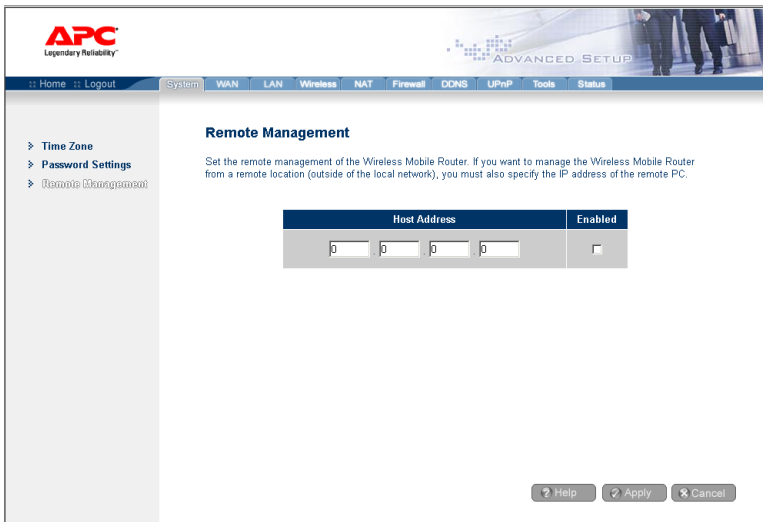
APC
Legendary Reliability™

ADVANCED SETUP

:: Home :: Logout

System WAN LAN Wireless NAT Firewall DDNS UPnP Tools Status

Time Zone
Password Settings
Remote Management

Remote Management

Set the remote management of the Wireless Mobile Router. If you want to manage the Wireless Mobile Router from a remote location (outside of the local network), you must also specify the IP address of the remote PC.

| Host Address | Enabled |
|---|---|
| 0 . 0 . 0 . 0 | |

Help Apply Cancel